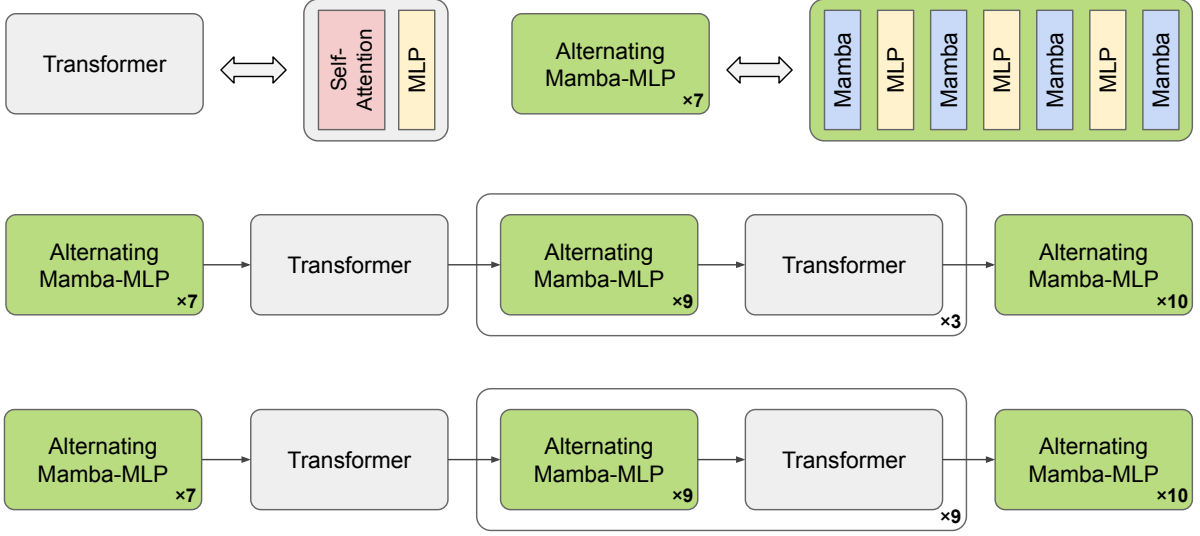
Transformer

Self-Attention

MLP

Alternating Mamba-MLP
×7

Mamba

MLP

Mamba

MLP

Mamba

MLP

Mamba

Alternating Mamba-MLP
×7

Transformer

Alternating Mamba-MLP
×9

Transformer

×3

Alternating Mamba-MLP
×10

Alternating Mamba-MLP
×7

Transformer

Alternating Mamba-MLP
×9

Transformer

×9

Alternating Mamba-MLP
×10